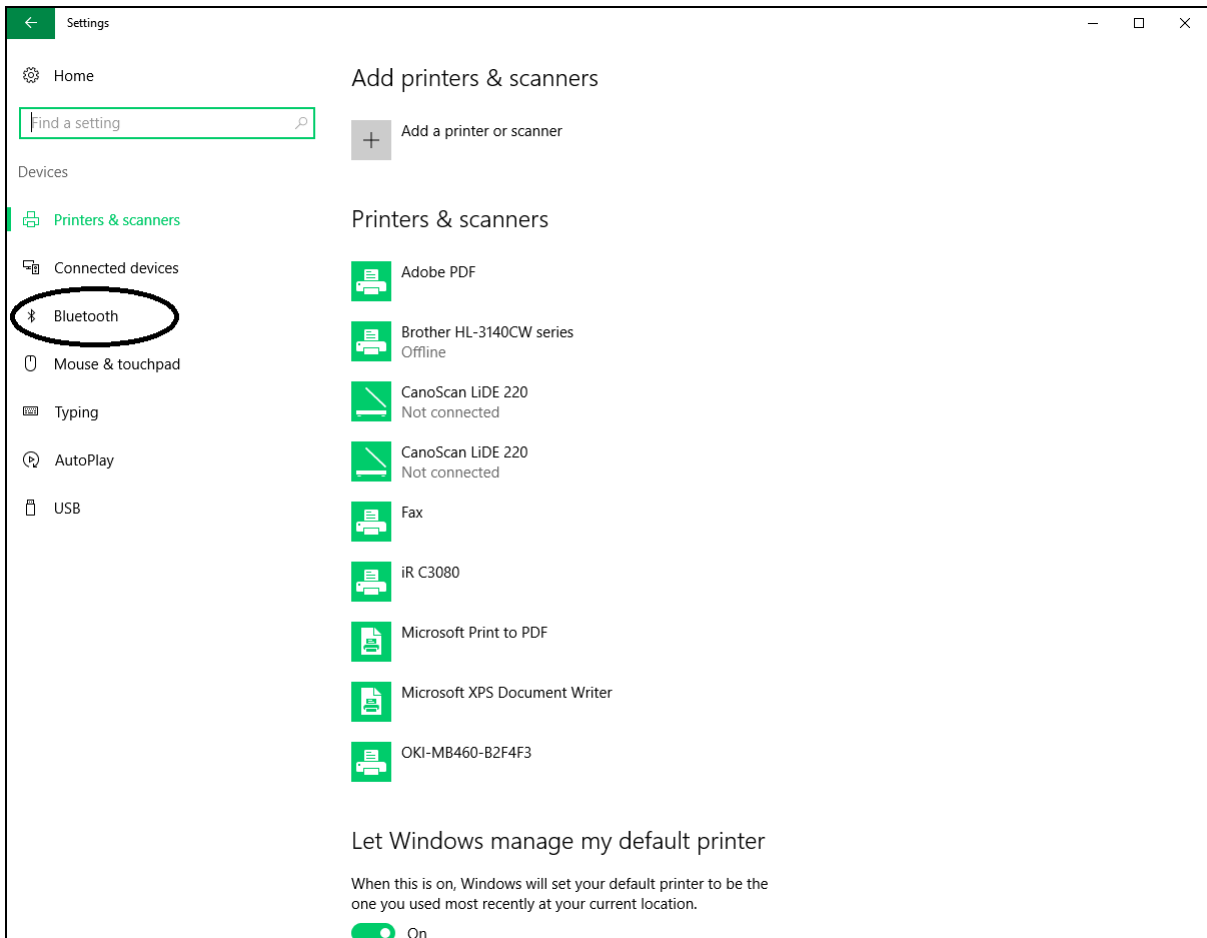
Settings

Home

Find a setting

Devices

Printers & scanners

Connected devices

Bluetooth

Mouse & touchpad

Typing

AutoPlay

USB

Add printers & scanners

Add a printer or scanner

Printers & scanners

Adobe PDF

Brother HL-3140CW series
Offline

CanoScan LiDE 220
Not connected

CanoScan LiDE 220
Not connected

Fax

iR C3080

Microsoft Print to PDF

Microsoft XPS Document Writer

OKI-MB460-B2F4F3

Let Windows manage my default printer

When this is on, Windows will set your default printer to be the one you used most recently at your current location.

On